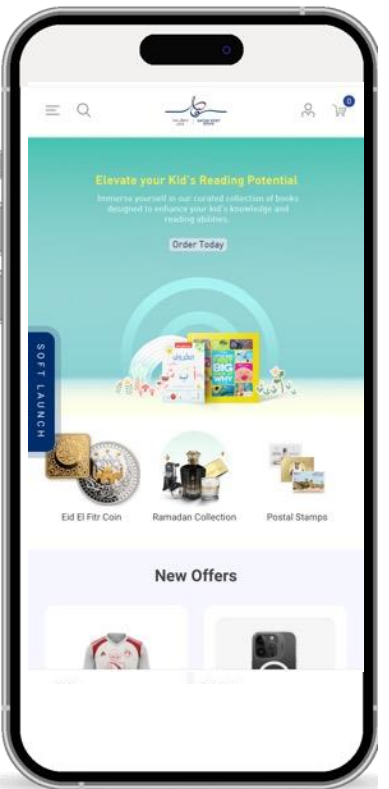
0

Elevate your Kid's Reading Potential

Immerse yourself in our curated collection of books designed to enhance your kid's knowledge and reading abilities.

Order Today

SOFT LAUNCH

BIG WHY

Eid El Fitr Coin

Ramadan Collection

Postal Stamps

New Offers